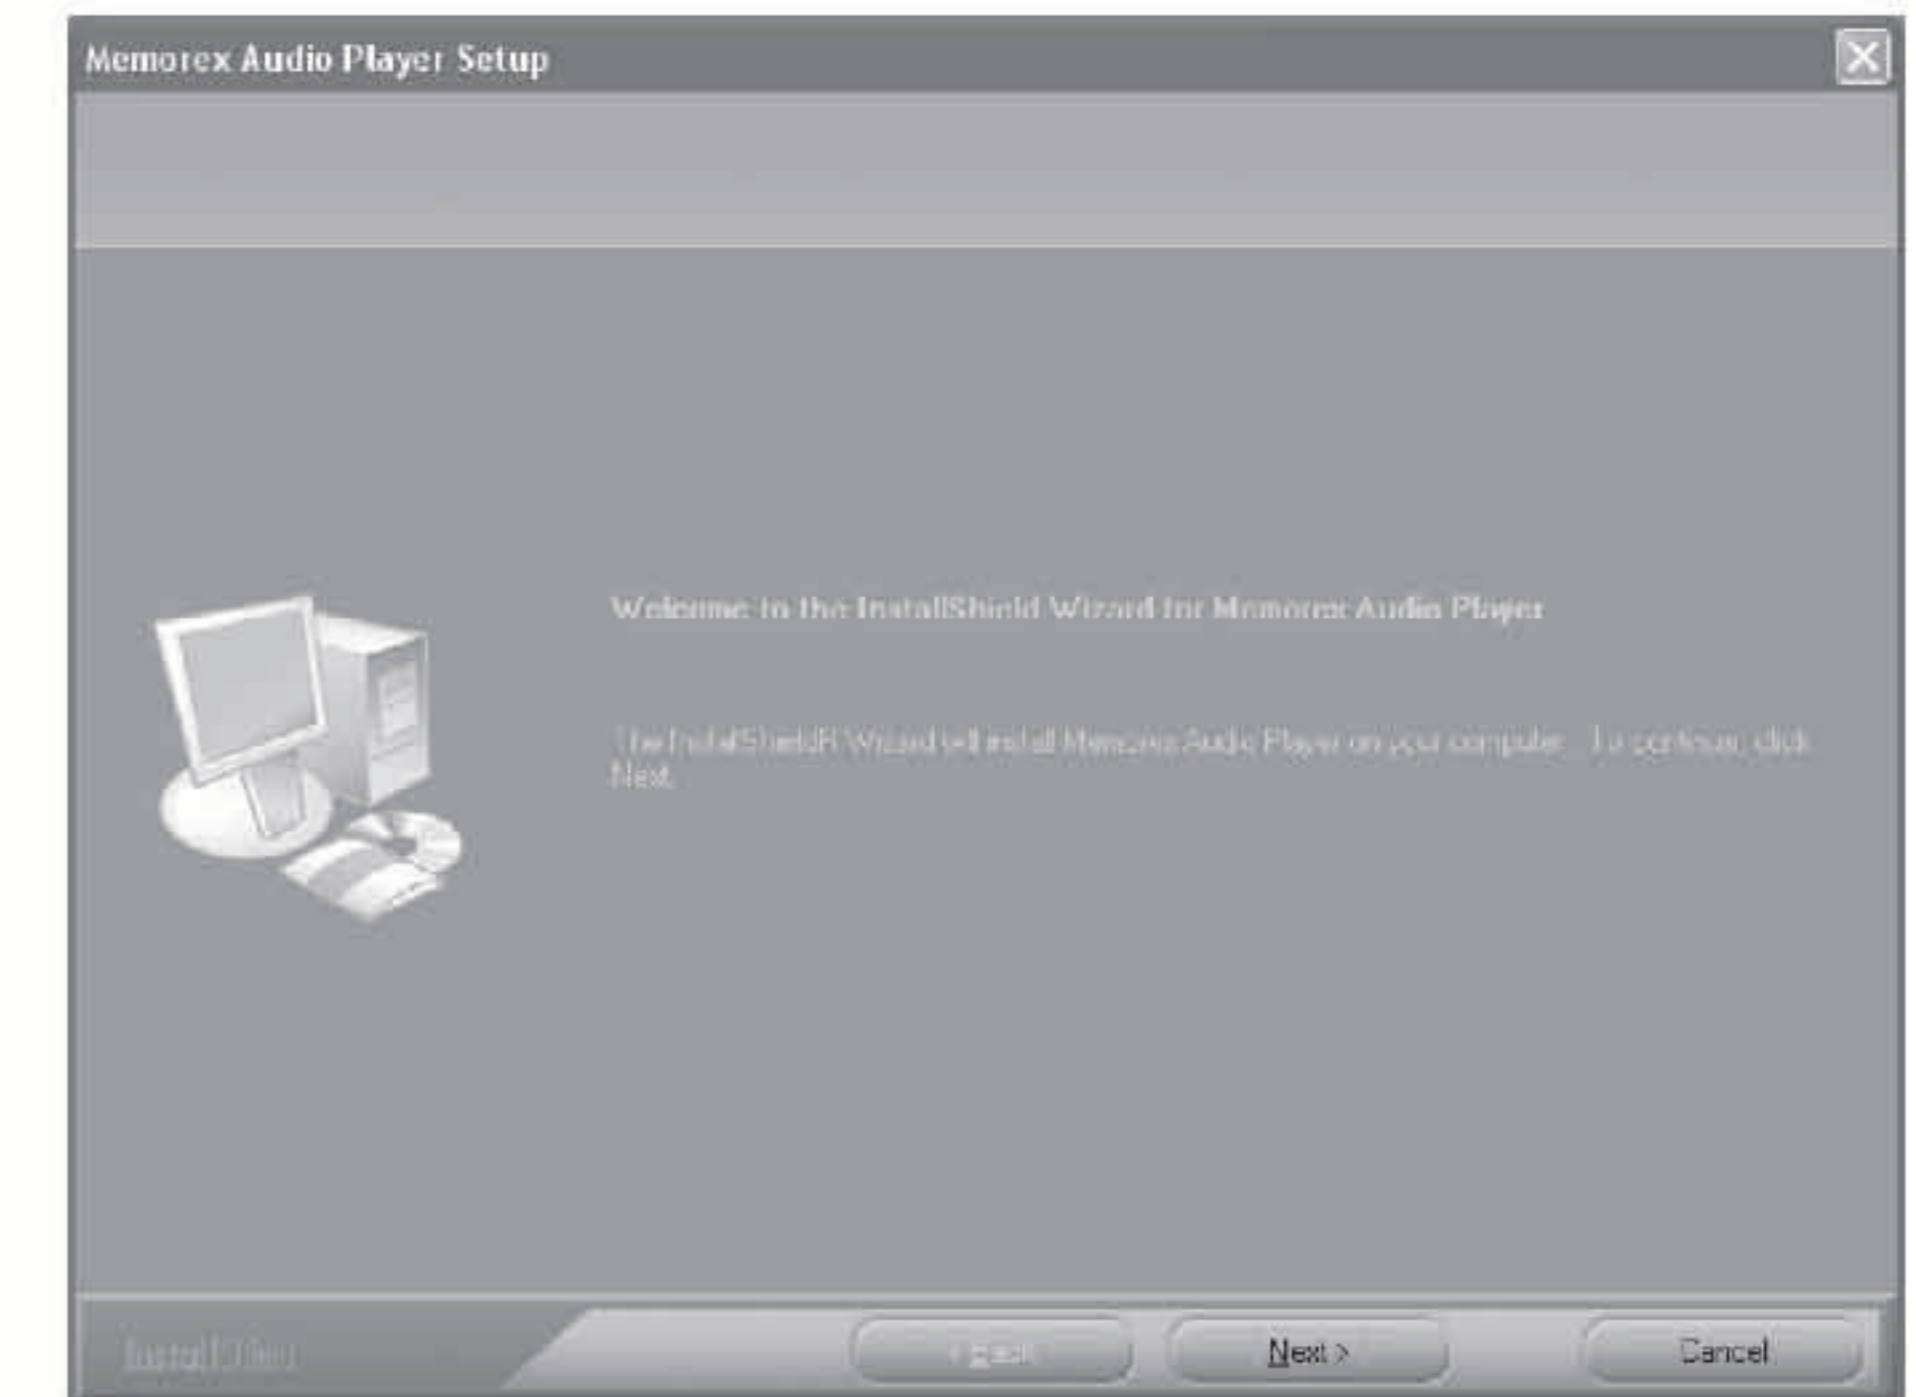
Memorex Audio Player Setup

Welcome to the InstallShield Wizard for Memorex Audio Player

The InstallShield® Wizard will install Memorex Audio Player on your computer. To continue, click Next.

InstallShield

< Back

Next >

Cancel